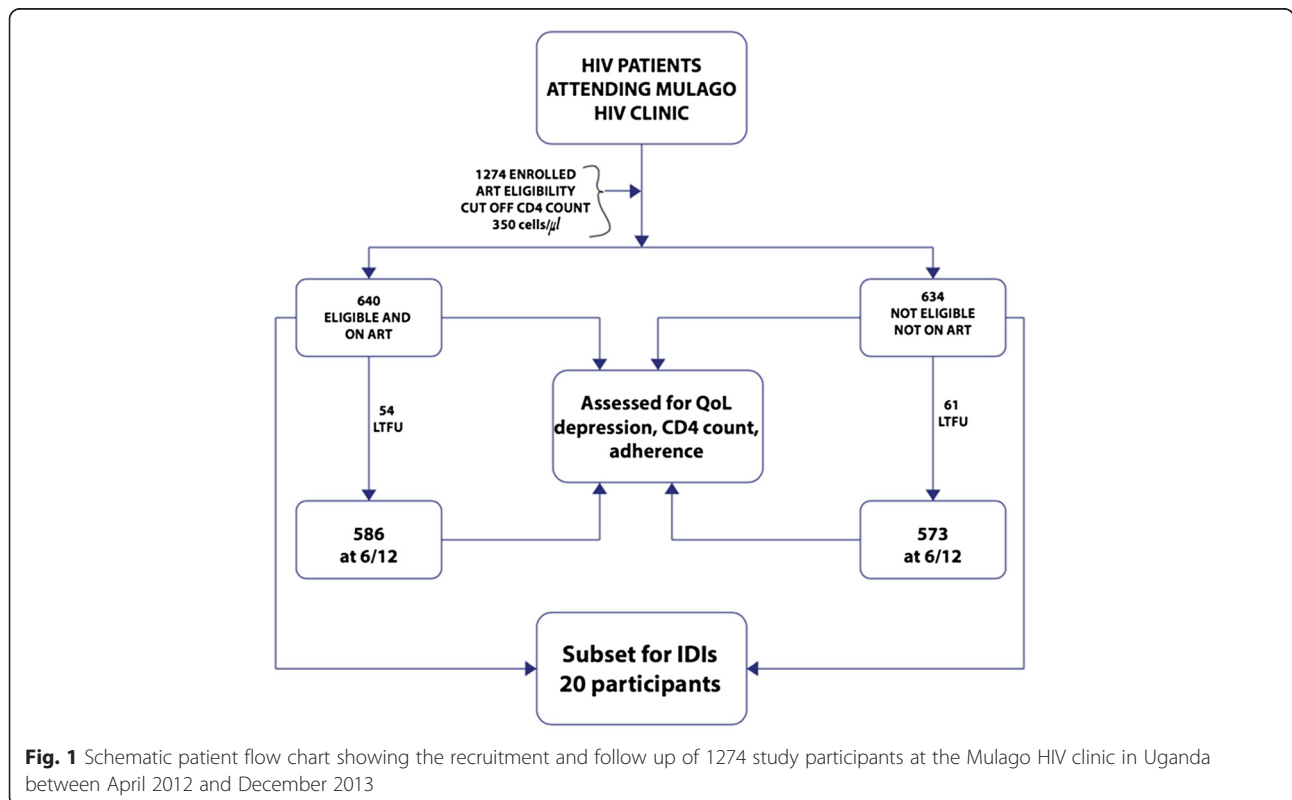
HIV PATIENTS ATTENDING MULAGO HIV CLINIC

1274 ENROLLED ART ELIGIBILITY CUT OFF CD4 COUNT 350 cells/$\mu l$

640 ELIGIBLE AND ON ART

634 NOT ELIGIBLE NOT ON ART

54 LTFU

Assessed for QoL depression, CD4 count, adherence

61 LTFU

586 at 6/12

573 at 6/12

Subset for IDIs 20 participants

**Fig. 1** Schematic patient flow chart showing the recruitment and follow up of 1274 study participants at the Mulago HIV clinic in Uganda between April 2012 and December 2013